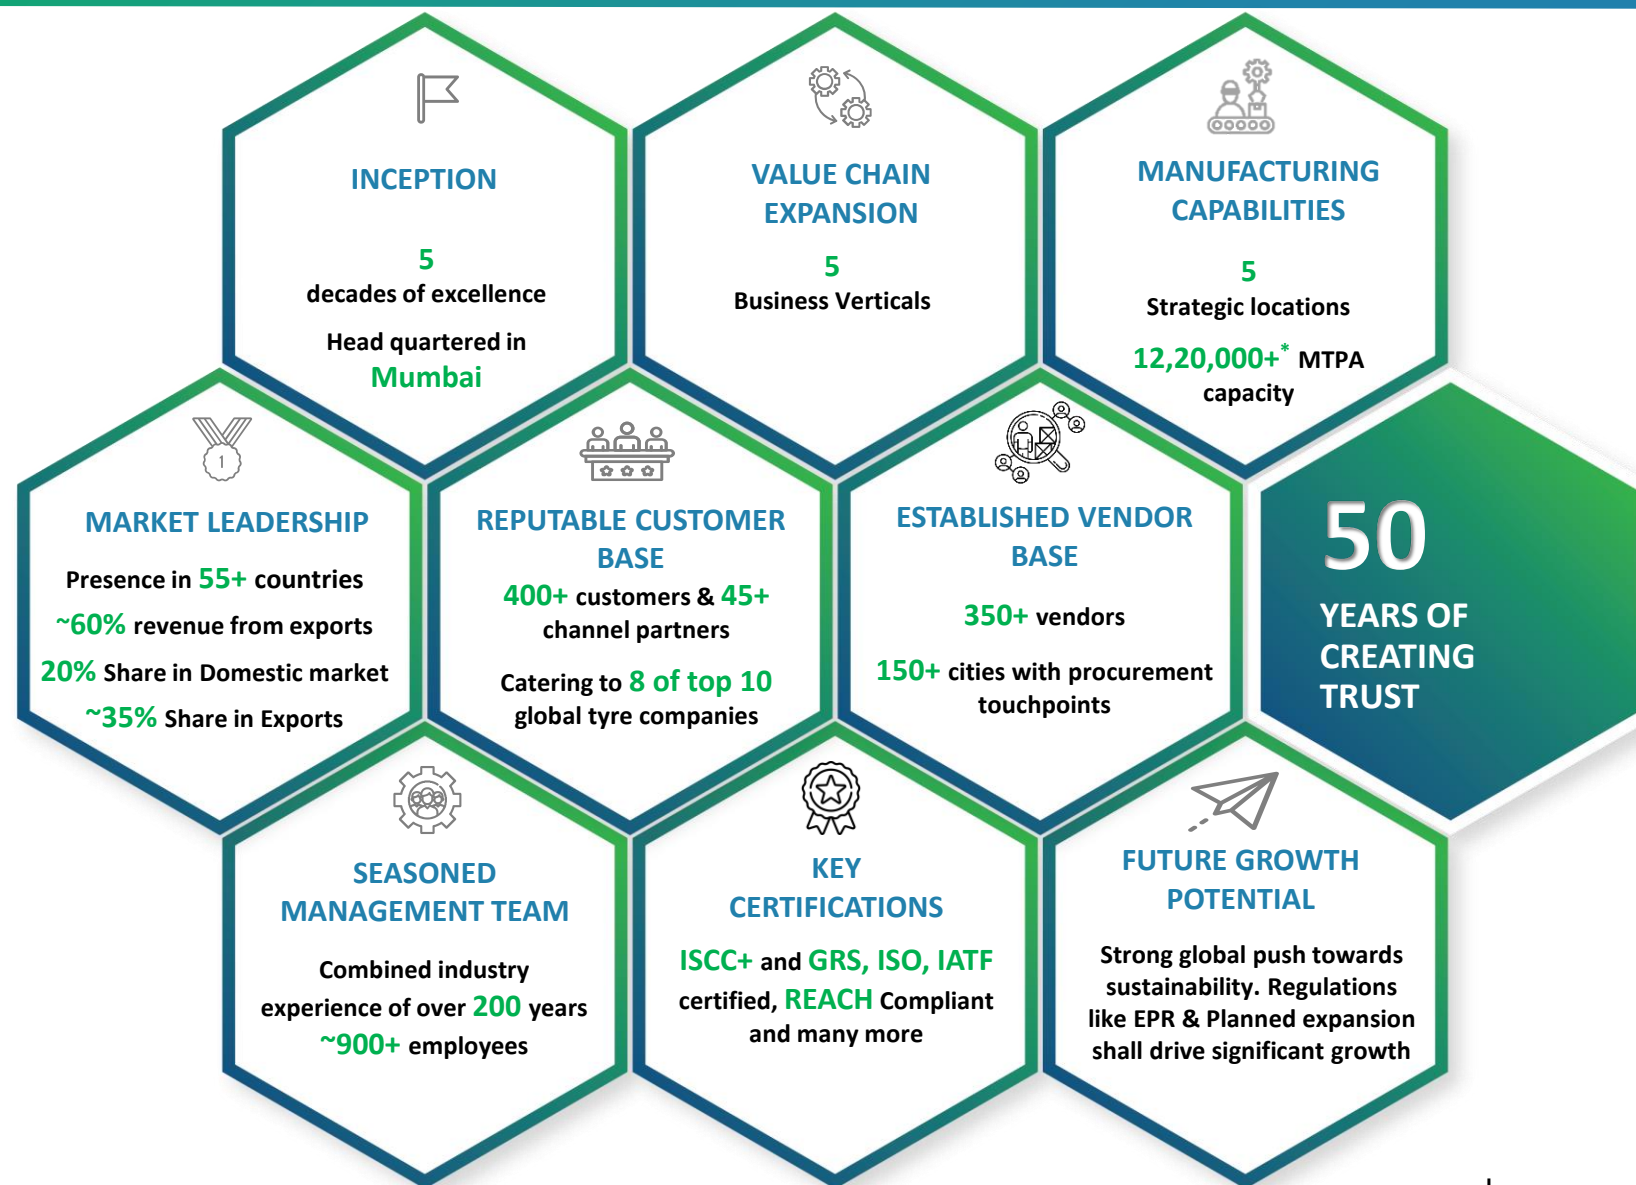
INCEPTION

5
decades of excellence

Head quartered in
Mumbai

VALUE CHAIN EXPANSION

5
Business Verticals

MANUFACTURING CAPABILITIES

5
Strategic locations

12,20,000+* MTPA capacity

1

MARKET LEADERSHIP

Presence in 55+ countries

~60% revenue from exports

20% Share in Domestic market

~35% Share in Exports

REPUTABLE CUSTOMER BASE

400+ customers & 45+ channel partners

Catering to 8 of top 10 global tyre companies

ESTABLISHED VENDOR BASE

350+ vendors

150+ cities with procurement touchpoints

50
YEARS OF CREATING TRUST

SEASONED MANAGEMENT TEAM

Combined industry experience of over 200 years
~900+ employees

KEY CERTIFICATIONS

ISCC+ and GRS, ISO, IATF certified, REACH Compliant and many more

FUTURE GROWTH POTENTIAL

Strong global push towards sustainability. Regulations like EPR & Planned expansion shall drive significant growth